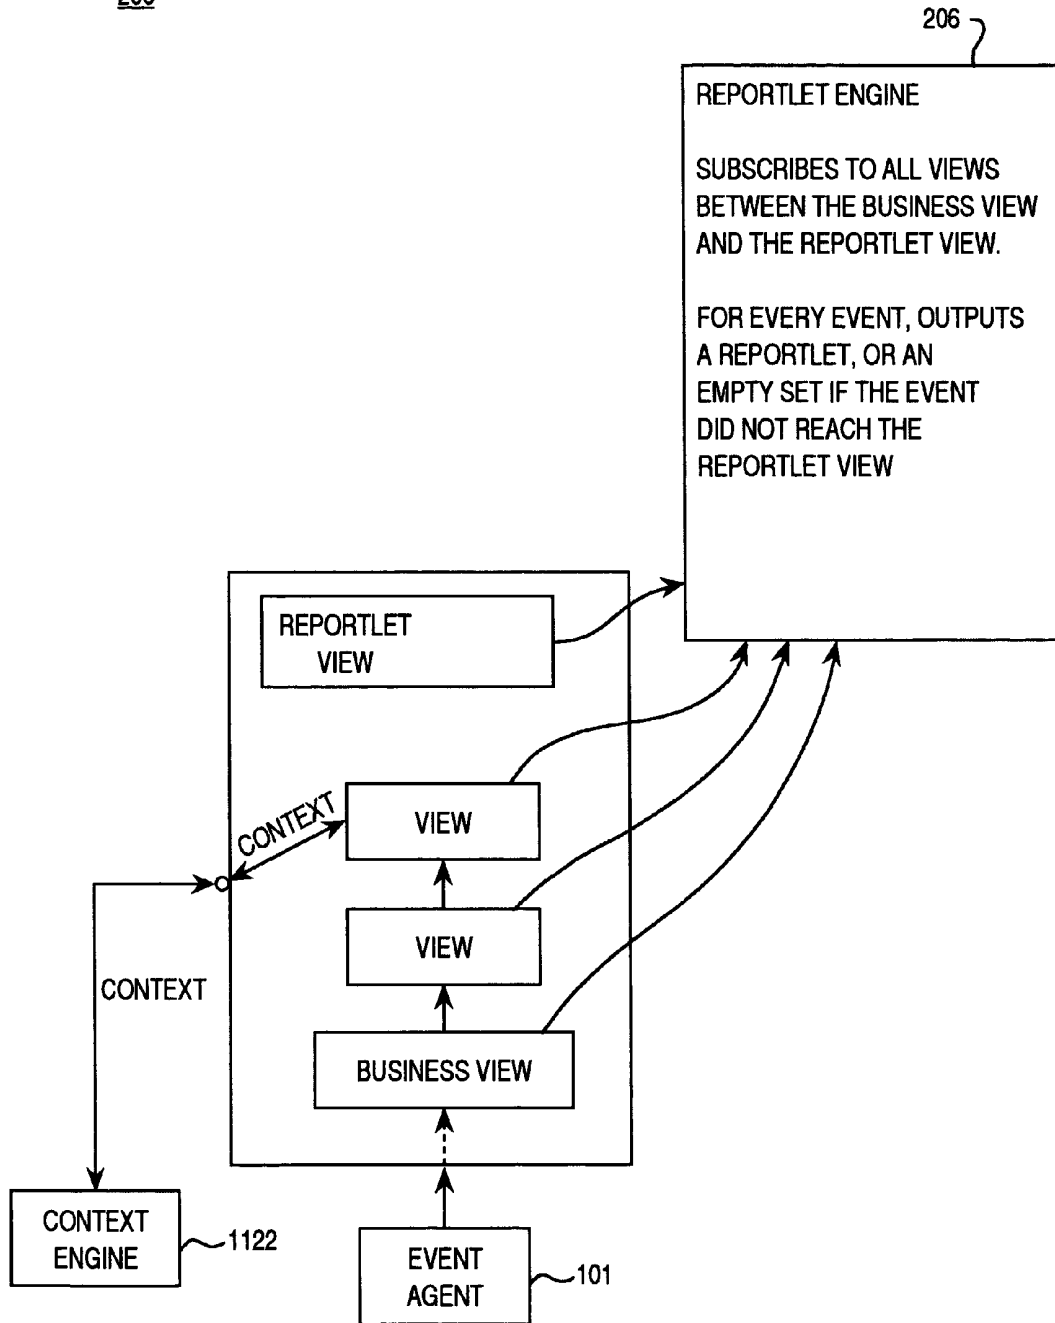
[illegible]

206

REPORTLET ENGINE

SUBSCRIBES TO ALL VIEWS BETWEEN THE BUSINESS VIEW AND THE REPORTLET VIEW.

FOR EVERY EVENT, OUTPUTS A REPORTLET, OR AN EMPTY SET IF THE EVENT DID NOT REACH THE REPORTLET VIEW

REPORTLET VIEW

CONTEXT

VIEW

VIEW

CONTEXT

BUSINESS VIEW

CONTEXT ENGINE

1122

EVENT AGENT

101